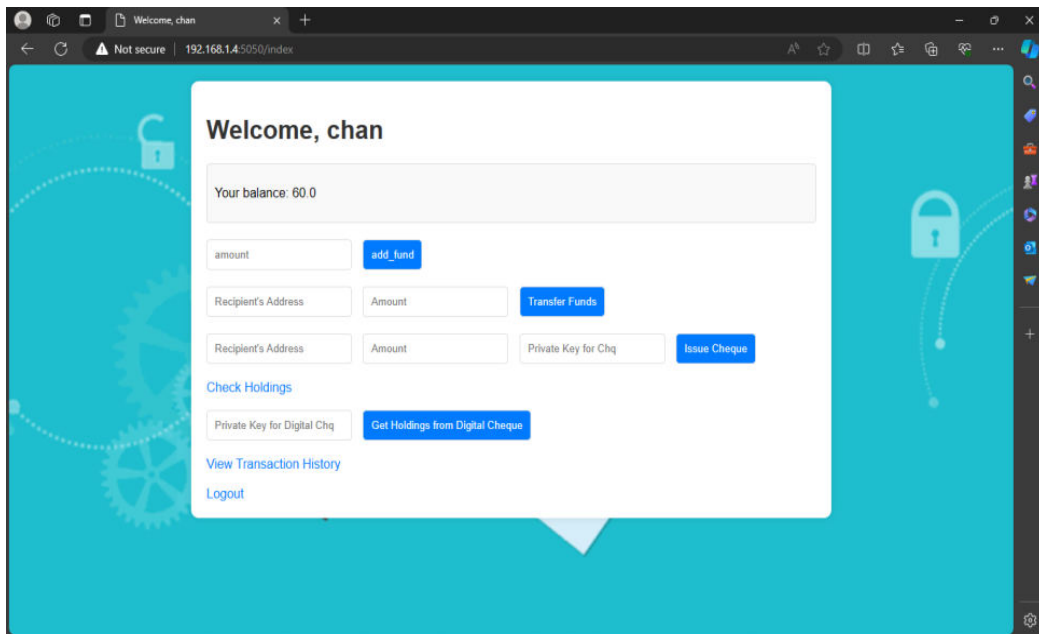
Welcome, chan

Not secure | 192.168.1.4:5050/index

Welcome, chan

Your balance: 60.0

amount

add_fund

Recipient's Address

Amount

Transfer Funds

Recipient's Address

Amount

Private Key for Chq

Issue Cheque

Check Holdings

Private Key for Digital Chq

Get Holdings from Digital Cheque

View Transaction History

Logout